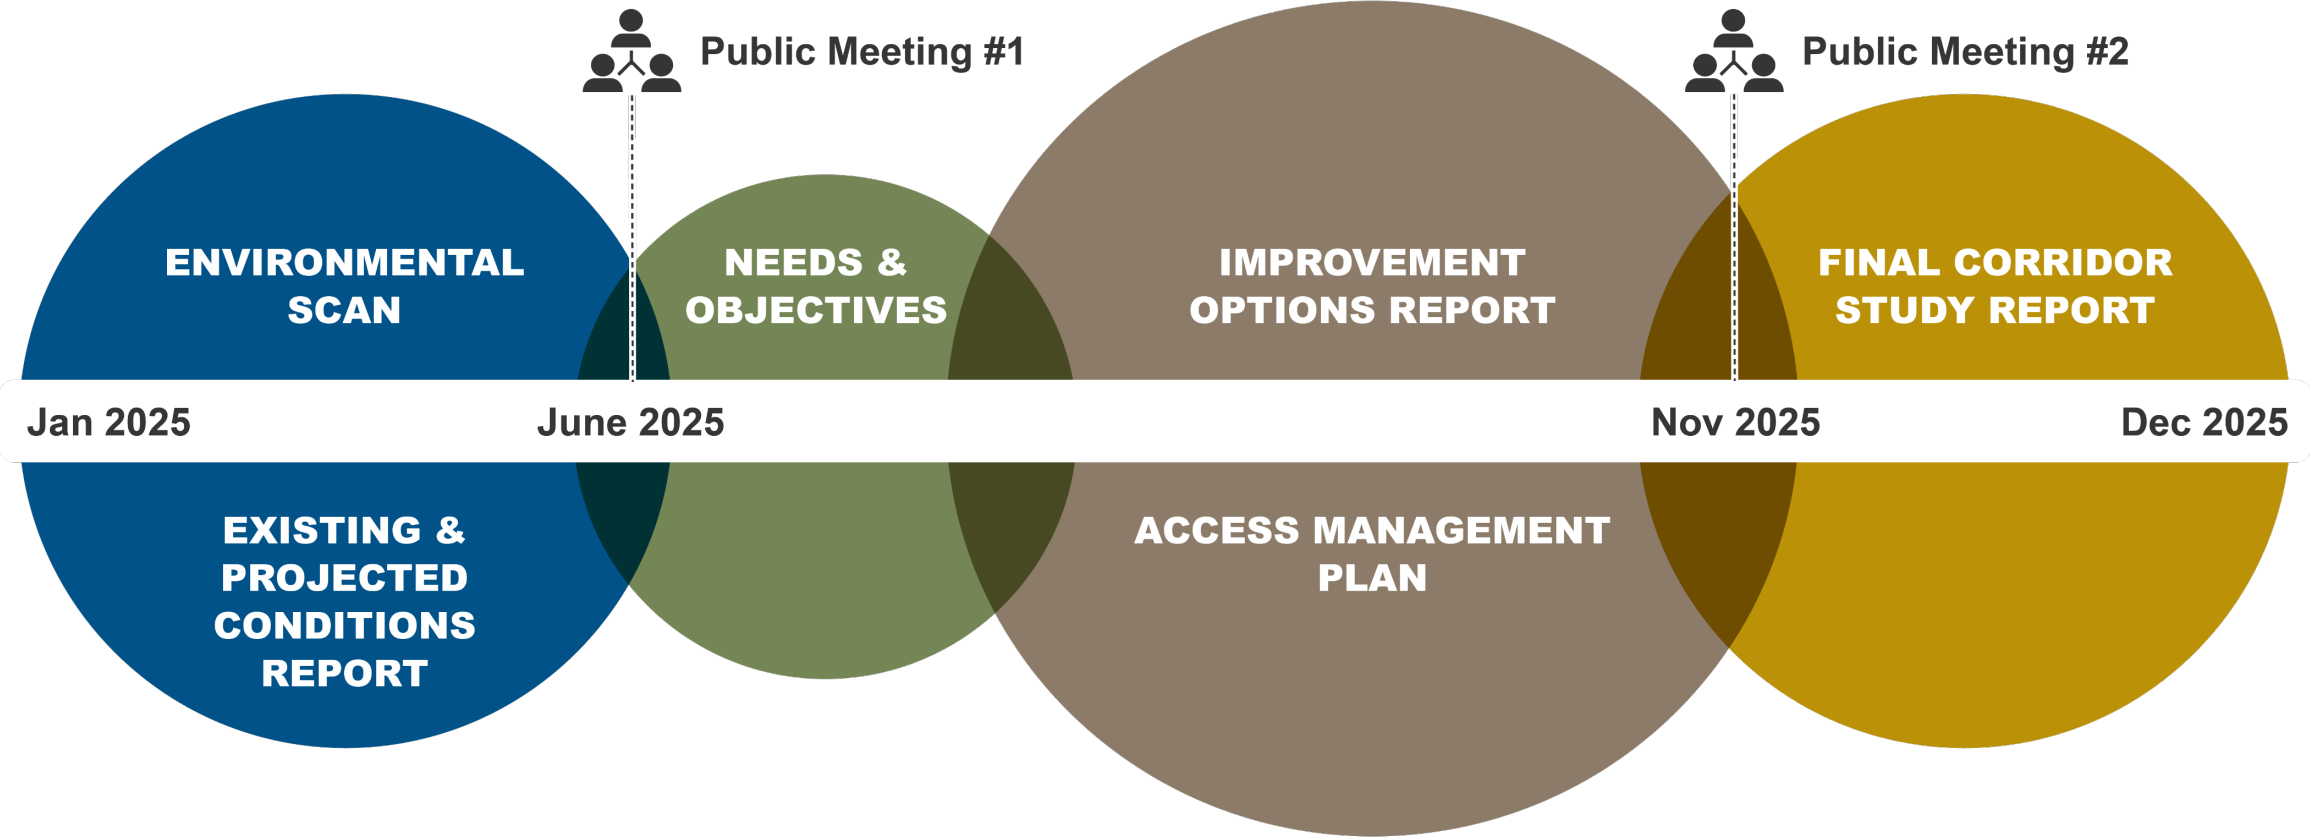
Public Meeting #1

Public Meeting #2

ENVIRONMENTAL SCAN

NEEDS & OBJECTIVES

IMPROVEMENT OPTIONS REPORT

FINAL CORRIDOR STUDY REPORT

Jan 2025

June 2025

Nov 2025

Dec 2025

EXISTING & PROJECTED CONDITIONS REPORT

ACCESS MANAGEMENT PLAN